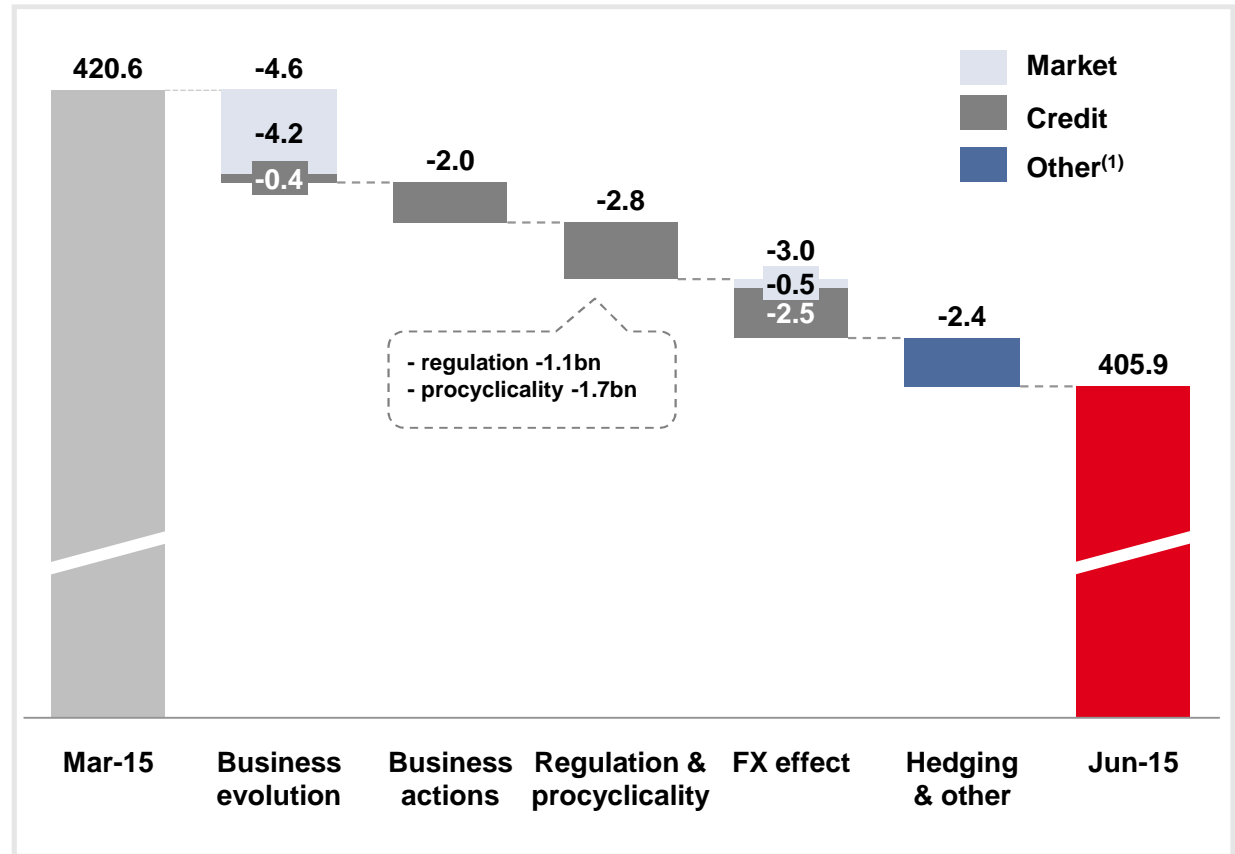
Market

Credit

Other$^{(1)}$

420.6

-4.6

-4.2

-0.4

-2.0

-2.8

- regulation -1.1bn
- procyclicality -1.7bn

-3.0

-0.5

-2.5

-2.4

405.9

Mar-15

Business evolution

Business actions

Regulation & procyclicality

FX effect

Hedging & other

Jun-15